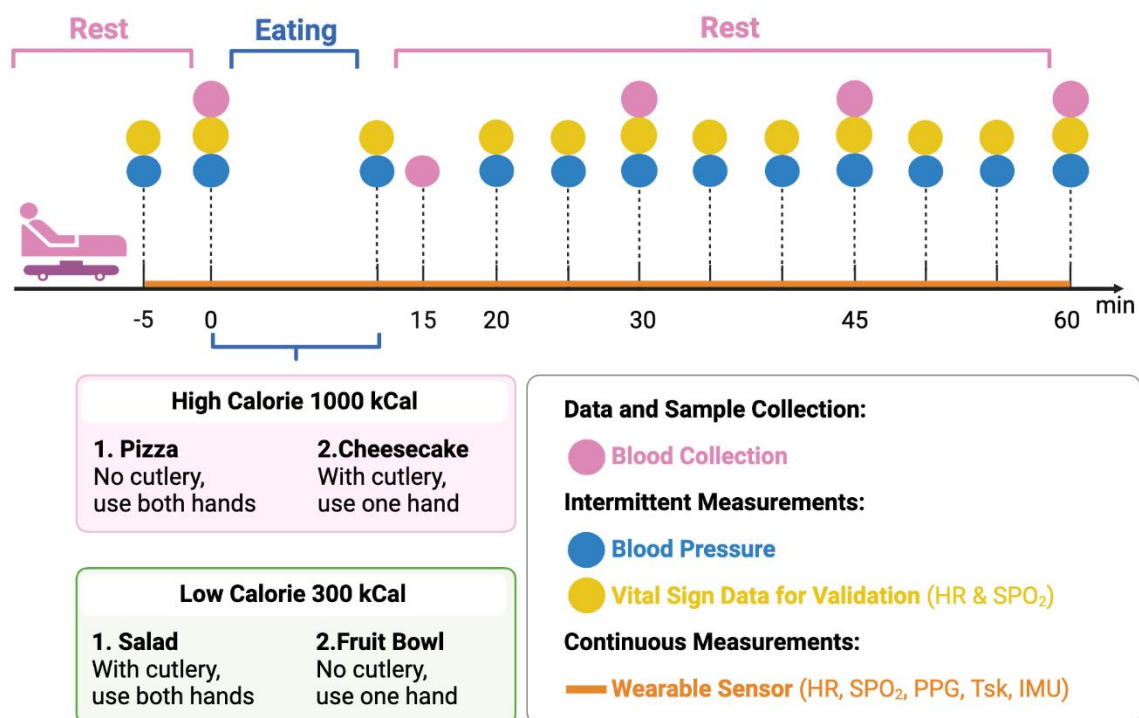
Rest

Eating

Rest

-5 0 15 20 30 45 60 min

High Calorie 1000 kCal

1. Pizza
No cutlery, use both hands

2.Cheesecake
With cutlery, use one hand

Low Calorie 300 kCal

1. Salad
With cutlery, use both hands

2.Fruit Bowl
No cutlery, use one hand

Data and Sample Collection:

Blood Collection

Intermittent Measurements:

Blood Pressure

Vital Sign Data for Validation (HR & $SPO_2$)

Continuous Measurements:

Wearable Sensor (HR, $SPO_2$, PPG, Tsk, IMU)